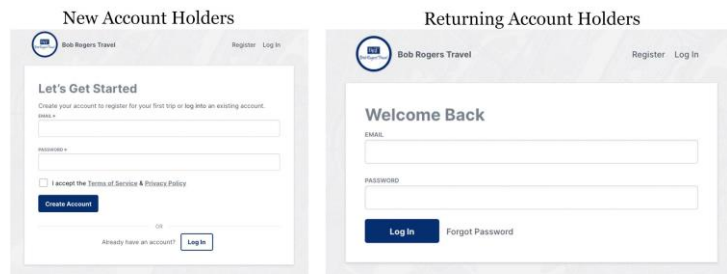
New Account Holders

Bob Rogers Travel

Register Log In

Let's Get Started

Create your account to register for your first trip or log into an existing account.

EMAIL *

PASSWORD *

I accept the Terms of Service & Privacy Policy

Create Account

OR

Already have an account? Log In

Returning Account Holders

Bob Rogers Travel

Register Log In

Welcome Back

EMAIL

PASSWORD

Log In

Forgot Password